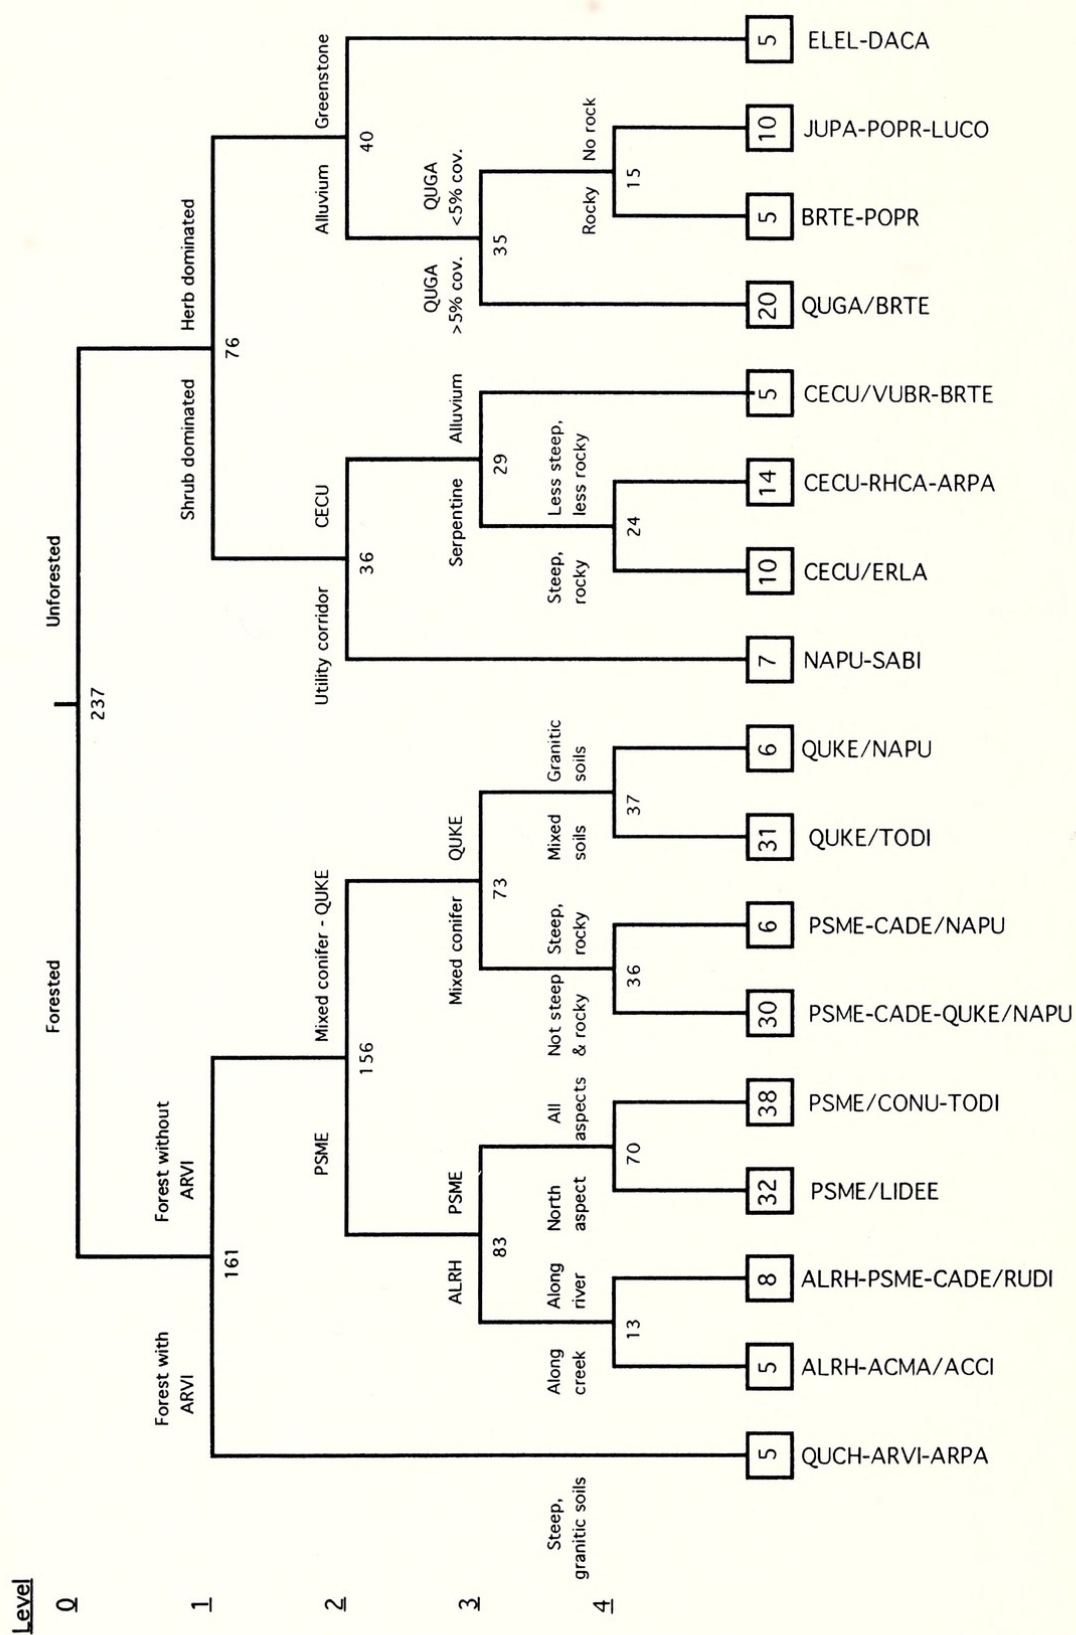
Level
0
1
2
3
4

237
Unforested
Forested

76
Herb dominated
Shrub dominated

161
Forest without ARVI
Forest with ARVI

40
Greenstone
Alluvium

36
CECU
Utility corridor

156
Mixed conifer - QUKE
PSME

35
QUGA <5% cov.
QUGA >5% cov.

15
No rock
Rocky

29
Alluvium
Serpentine

24
Less steep, less rocky
Steep, rocky

73
QUKE
Mixed conifer

37
Granitic soils
Mixed soils

36
Steep, rocky
Not steep & rocky

83
PSME
ALRH

70
All aspects
North aspect

13
Along river
Along creek

Steep, granitic soils

5 ELEL-DACA
10 JUPA-POPR-LUCO
5 BRTE-POPR
20 QUGA/BRTE
5 CECU/VUBR-BRTE
14 CECU-RHCA-ARPA
10 CECU/ERLA
7 NAPU-SABI
6 QUKE/NAPU
31 QUKE/TODI
6 PSME-CADE/NAPU
30 PSME-CADE-QUKE/NAPU
38 PSME/CONU-TODI
32 PSME/LIDEE
8 ALRH-PSME-CADE/RUDI
5 ALRH-ACMA/ACCI
5 QUCH-ARVI-ARPA